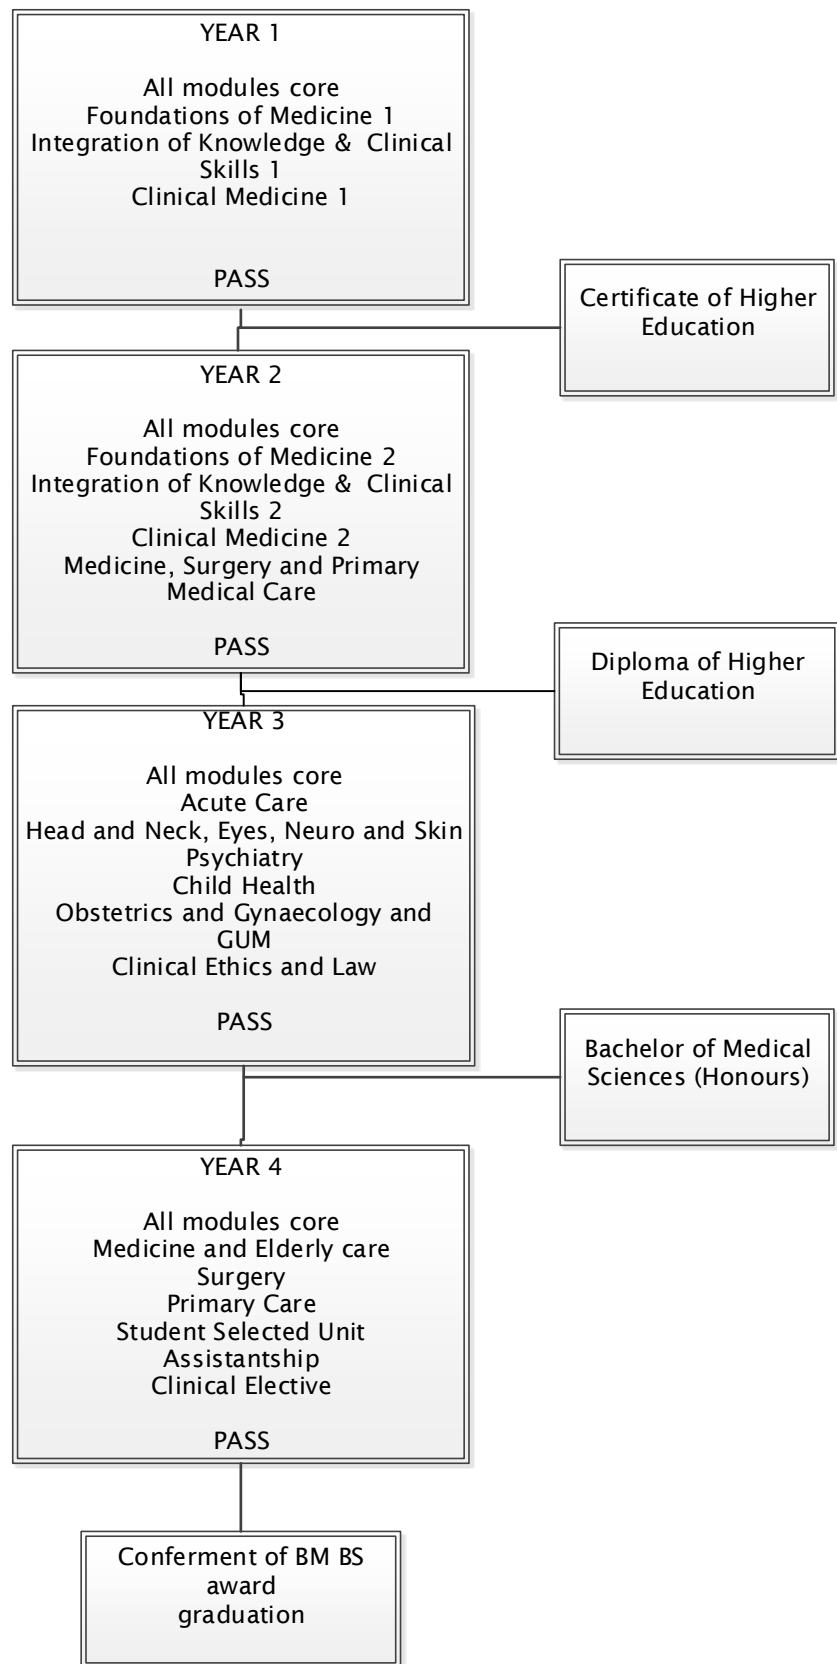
YEAR 1

All modules core
Foundations of Medicine 1
Integration of Knowledge & Clinical Skills 1
Clinical Medicine 1

PASS

Certificate of Higher Education

YEAR 2

All modules core
Foundations of Medicine 2
Integration of Knowledge & Clinical Skills 2
Clinical Medicine 2
Medicine, Surgery and Primary Medical Care

PASS

Diploma of Higher Education

YEAR 3

All modules core
Acute Care
Head and Neck, Eyes, Neuro and Skin
Psychiatry
Child Health
Obstetrics and Gynaecology and GUM
Clinical Ethics and Law

PASS

Bachelor of Medical Sciences (Honours)

YEAR 4

All modules core
Medicine and Elderly care
Surgery
Primary Care
Student Selected Unit
Assistantship
Clinical Elective

PASS

Conferment of BM BS award
graduation